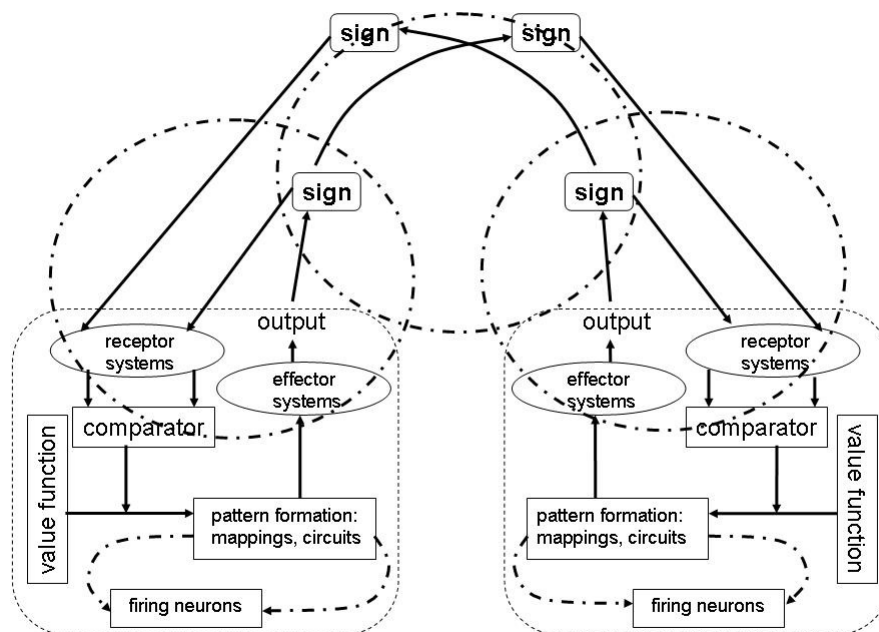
sign
sign
sign
sign

output
receptor systems
effector systems
comparator
value function
pattern formation: mappings, circuits
firing neurons

output
effector systems
receptor systems
comparator
value function
pattern formation: mappings, circuits
firing neurons